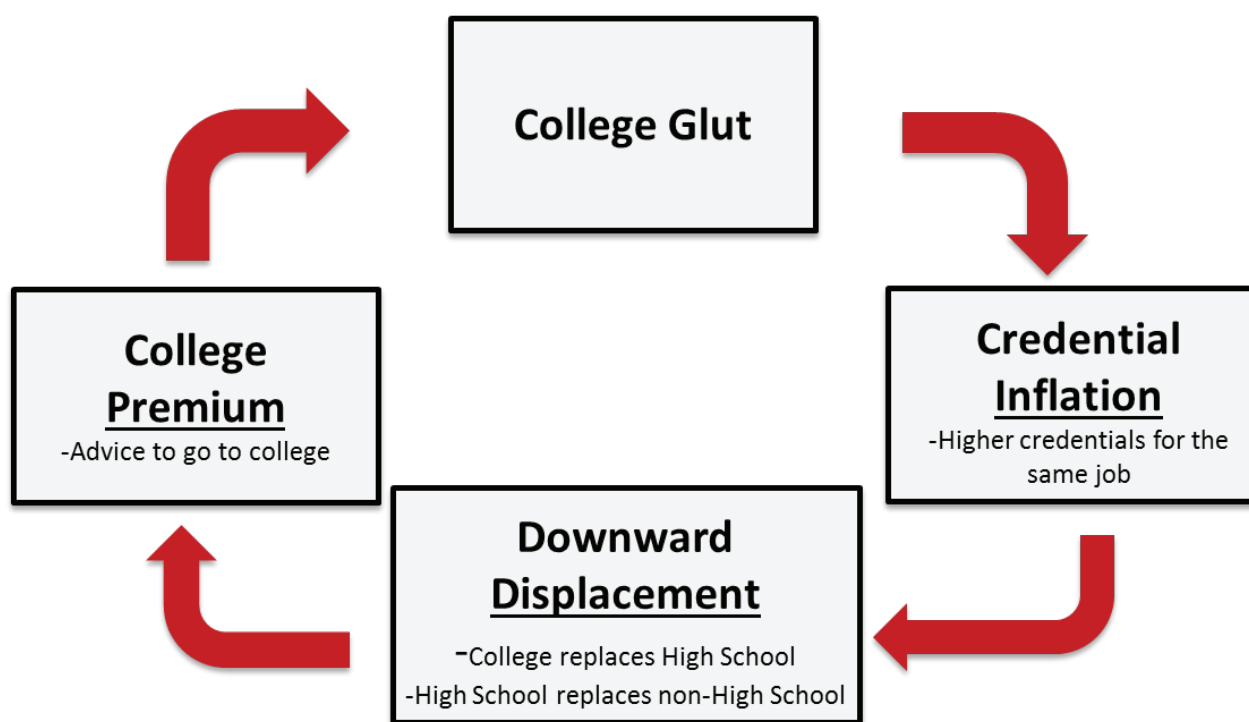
College Glut

Credential Inflation
-Higher credentials for the same job

Downward Displacement
-College replaces High School
-High School replaces non-High School

College Premium
-Advice to go to college